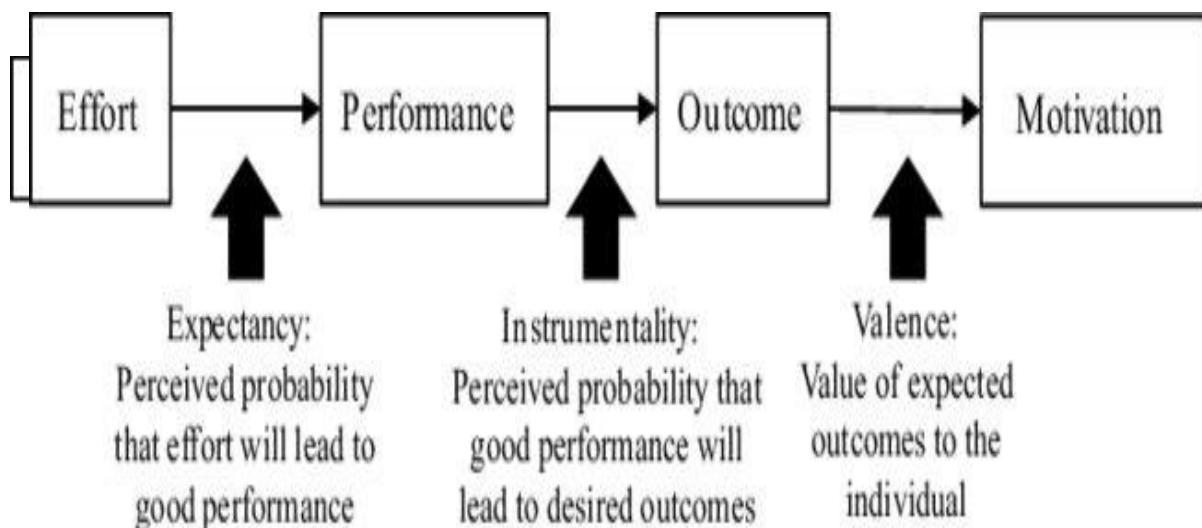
Effort

Performance

Outcome

Motivation

Expectancy:
Perceived probability that effort will lead to good performance

Instrumentality:
Perceived probability that good performance will lead to desired outcomes

Valence:
Value of expected outcomes to the individual